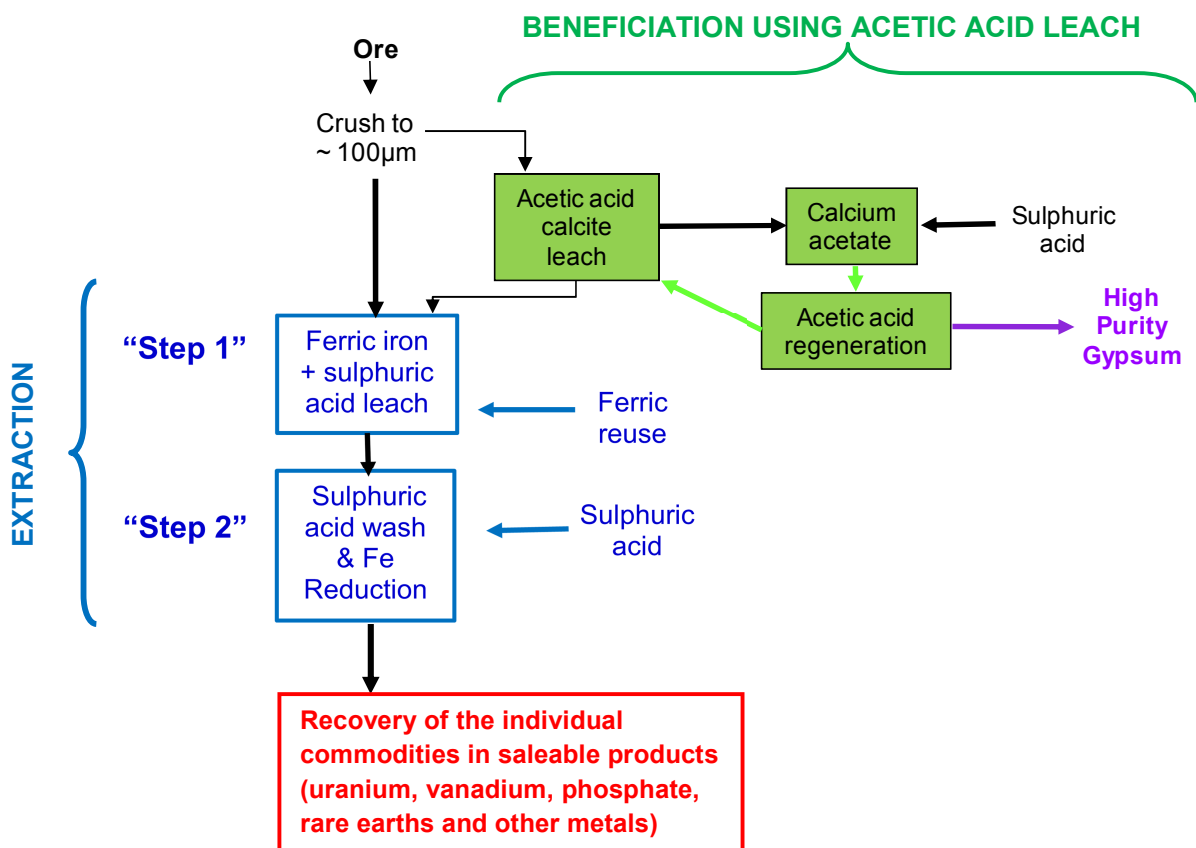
BENEFICIATION USING ACETIC ACID LEACH

Ore

Crush to ~ 100μm

Acetic acid calcite leach

Calcium acetate

Sulphuric acid

Acetic acid regeneration

High Purity Gypsum

EXTRACTION

“Step 1”

Ferric iron + sulphuric acid leach

Ferric reuse

“Step 2”

Sulphuric acid wash & Fe Reduction

Sulphuric acid

Recovery of the individual commodities in saleable products (uranium, vanadium, phosphate, rare earths and other metals)